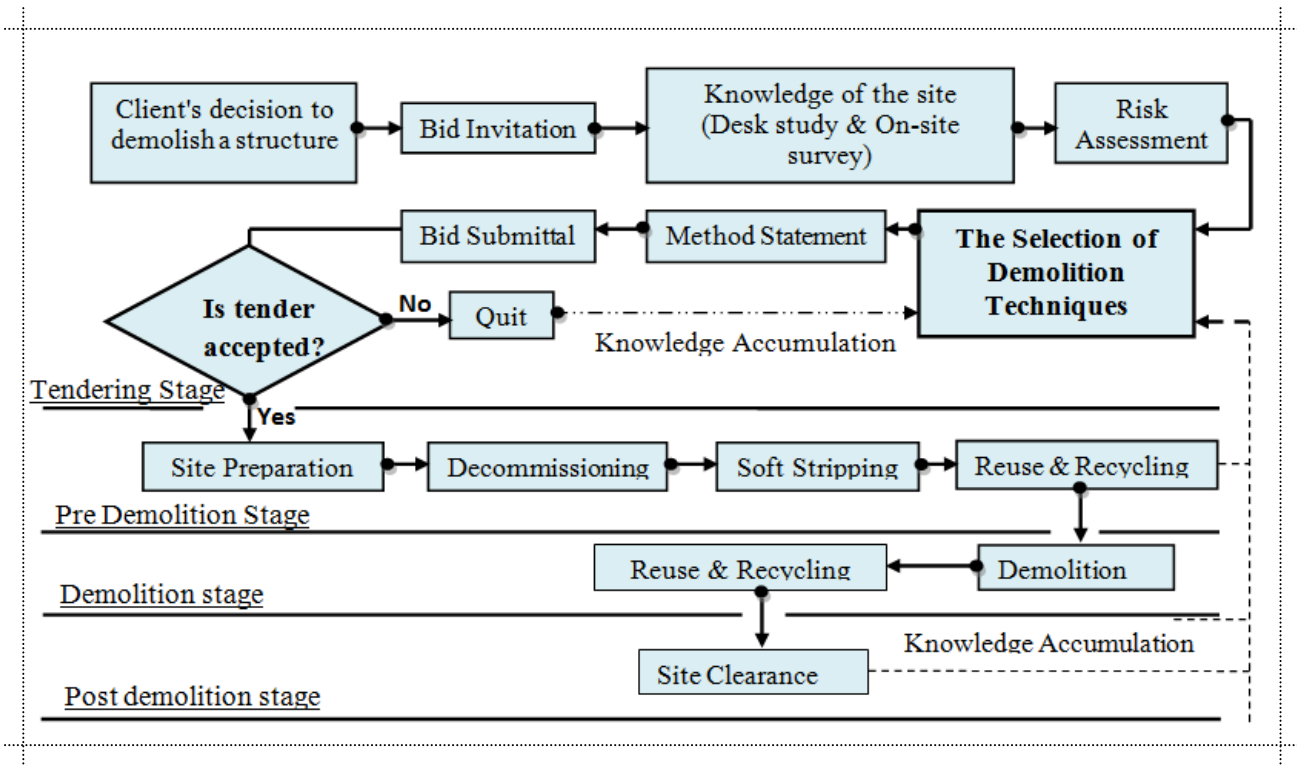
Client's decision to demolish a structure

Bid Invitation

Knowledge of the site (Desk study & On-site survey)

Risk Assessment

Bid Submittal

Method Statement

The Selection of Demolition Techniques

Is tender accepted?

No

Quit

Knowledge Accumulation

Tendering Stage

Yes

Site Preparation

Decommissioning

Soft Stripping

Reuse & Recycling

Pre Demolition Stage

Reuse & Recycling

Demolition

Demolition stage

Knowledge Accumulation

Site Clearance

Post demolition stage